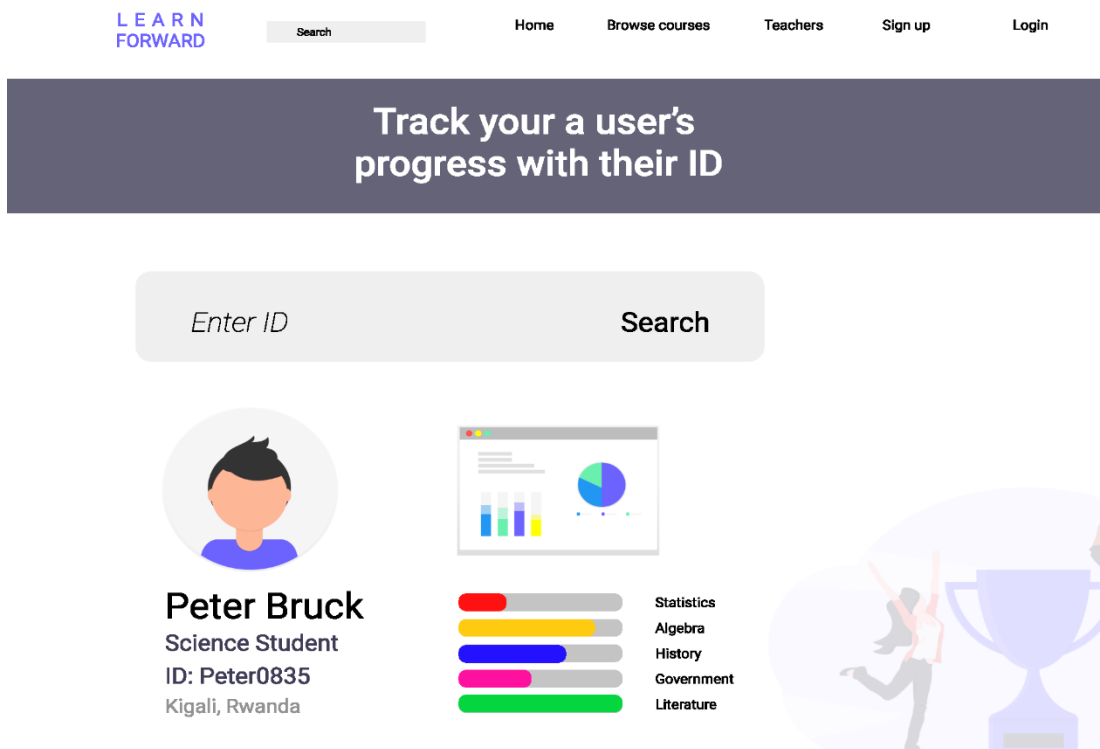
LEARN
FORWARD

Search

Home
Browse courses
Teachers
Sign up
Login

Track your a user's progress with their ID

Enter ID
Search

Peter Bruck
Science Student
ID: Peter0835
Kigali, Rwanda

Statistics
Algebra
History
Government
Literature